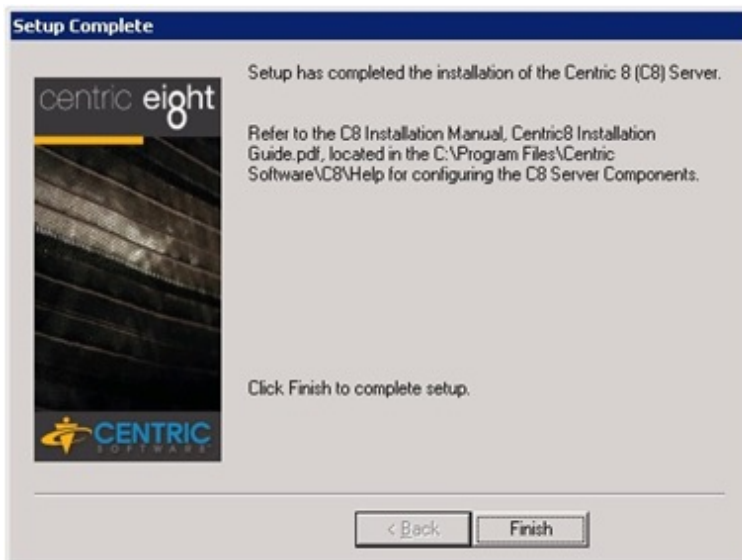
Setup Complete

centric eight

CENTRIC
SOFTWARE

Setup has completed the installation of the Centric 8 (C8) Server.

Refer to the C8 Installation Manual, Centric8 Installation Guide.pdf, located in the C:\Program Files\Centric Software\C8\Help for configuring the C8 Server Components.

Click Finish to complete setup.

< Back

Finish